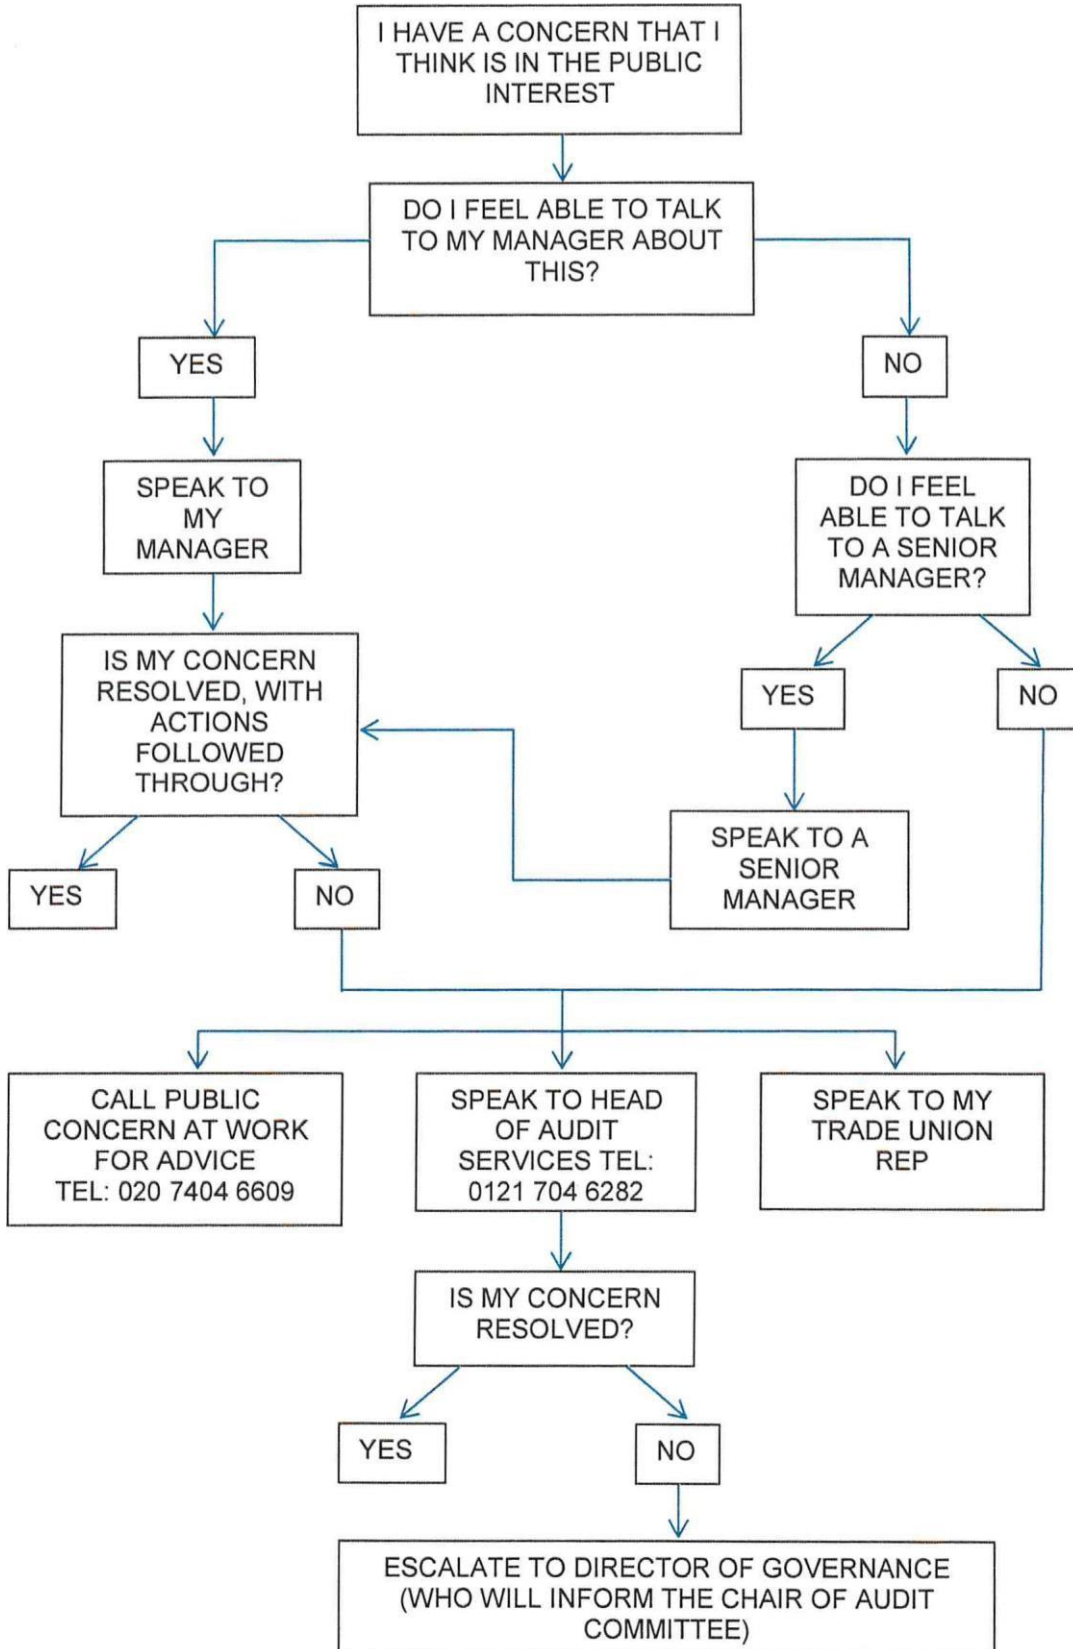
I HAVE A CONCERN THAT I THINK IS IN THE PUBLIC INTEREST

DO I FEEL ABLE TO TALK TO MY MANAGER ABOUT THIS?

YES

NO

SPEAK TO MY MANAGER

DO I FEEL ABLE TO TALK TO A SENIOR MANAGER?

IS MY CONCERN RESOLVED, WITH ACTIONS FOLLOWED THROUGH?

YES

NO

SPEAK TO A SENIOR MANAGER

YES

NO

CALL PUBLIC CONCERN AT WORK FOR ADVICE TEL: 020 7404 6609

SPEAK TO HEAD OF AUDIT SERVICES TEL: 0121 704 6282

SPEAK TO MY TRADE UNION REP

IS MY CONCERN RESOLVED?

YES

NO

ESCALATE TO DIRECTOR OF GOVERNANCE (WHO WILL INFORM THE CHAIR OF AUDIT COMMITTEE)